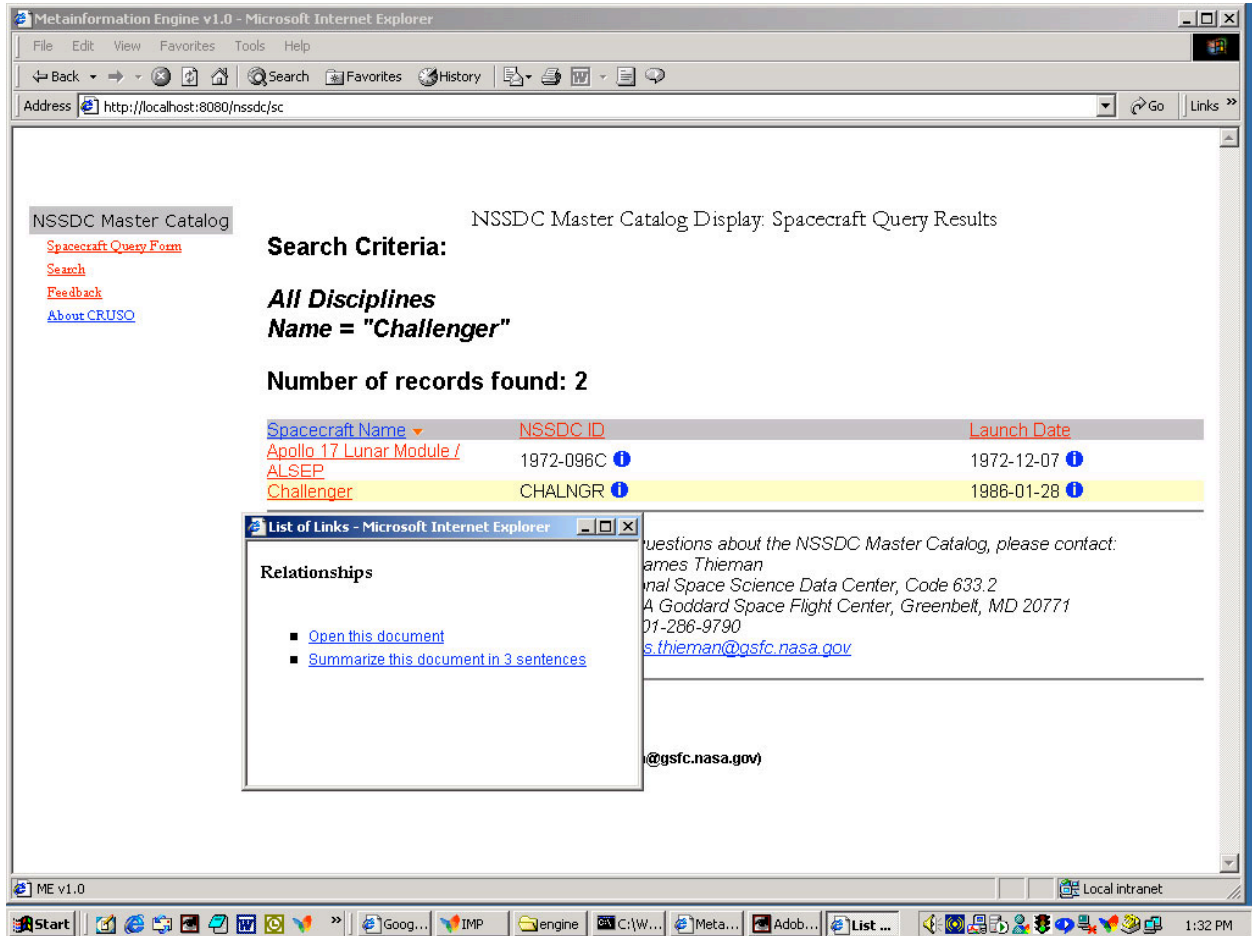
Metainformation Engine v1.0 - Microsoft Internet Explorer

File Edit View Favorites Tools Help

Back Search Favorites History

Address http://localhost:8080/nssdc/sc Go Links

NSSDC Master Catalog

Spacecraft Query Form
Search
Feedback
About CRUSO

NSSDC Master Catalog Display: Spacecraft Query Results

Search Criteria:

All Disciplines
Name = "Challenger"

Number of records found: 2

| Spacecraft Name | NSSDC ID | Launch Date |
|---|---|---|
| Apollo 17 Lunar Module / ALSEP | 1972-096C | 1972-12-07 |
| Challenger | CHALNGR | 1986-01-28 |

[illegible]uestions about the NSSDC Master Catalog, please contact:
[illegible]ames Thieman
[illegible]nal Space Science Data Center, Code 633.2
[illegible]A Goddard Space Flight Center, Greenbelt, MD 20771
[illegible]01-286-9790
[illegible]s.thieman@gsfc.nasa.gov

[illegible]@gsfc.nasa.gov)

List of Links - Microsoft Internet Explorer

Relationships

Open this document
Summarize this document in 3 sentences

ME v1.0

Local intranet

Start Goog... IMP engine C:\W... Meta... Adob... List ... 1:32 PM